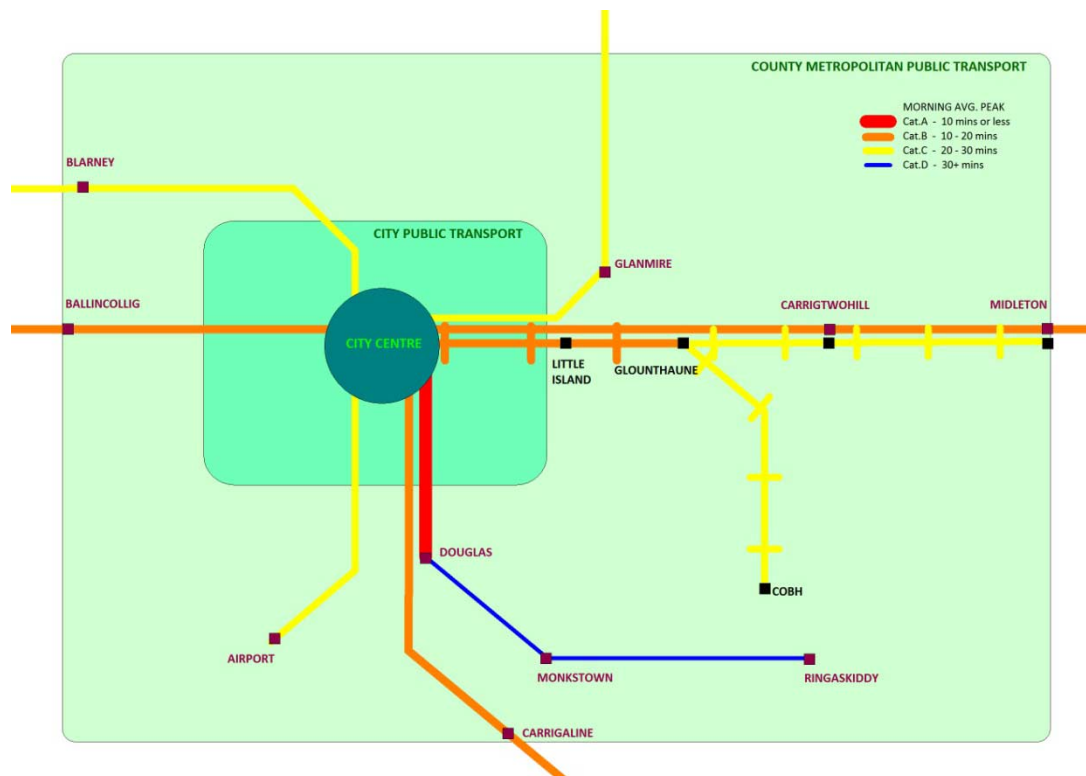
COUNTY METROPOLITAN PUBLIC TRANSPORT

MORNING AVG. PEAK
Cat.A - 10 mins or less
Cat.B - 10 - 20 mins
Cat.C - 20 - 30 mins
Cat.D - 30+ mins

BLARNEY

CITY PUBLIC TRANSPORT

GLANMIRE

BALLINCOLLIG

CARRIGTWOHILL

MIDLETON

CITY CENTRE

LITTLE ISLAND

GLOUNTHAUNE

DOUGLAS

COBH

AIRPORT

MONKSTOWN

RINGASKIDDY

CARRIGALINE